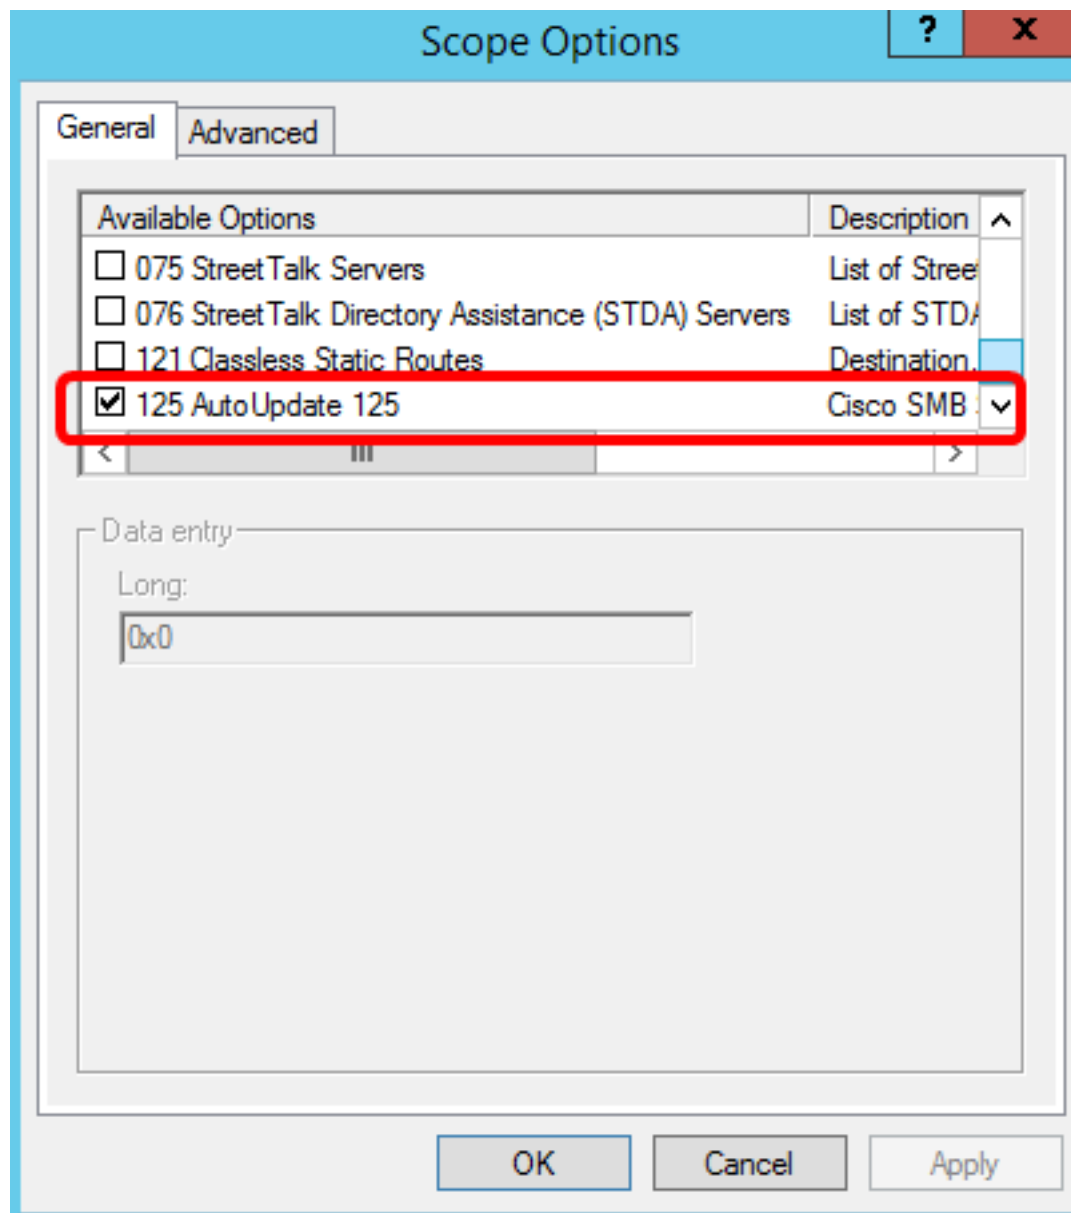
Scope Options

?

X

General

Advanced

| Available Options | Description |
|---|---|
| ☐ 075 StreetTalk Servers | List of Stree |
| ☐ 076 StreetTalk Directory Assistance (STDA) Servers | List of STD/ |
| ☐ 121 Classless Static Routes | Destination, |
| ☑ 125 AutoUpdate 125 | Cisco SMB |

Data entry

Long:

0x0

OK

Cancel

Apply